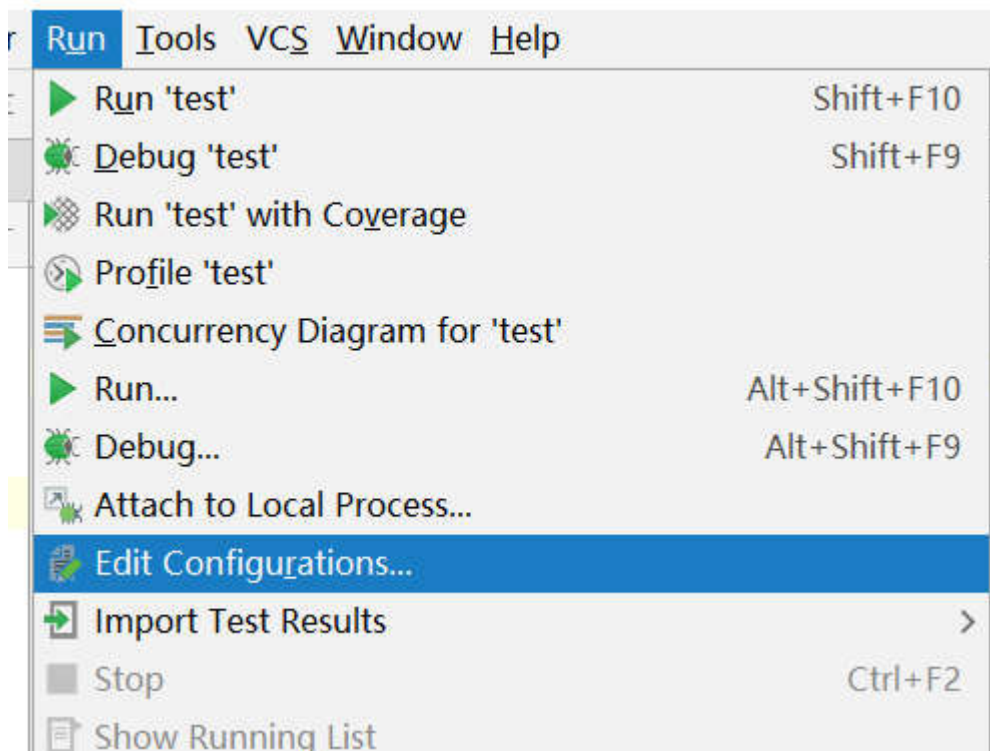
r Run Tools VCS Window Help

Run 'test' Shift+F10
Debug 'test' Shift+F9
Run 'test' with Coverage
Profile 'test'
Concurrency Diagram for 'test'
Run... Alt+Shift+F10
Debug... Alt+Shift+F9
Attach to Local Process...
Edit Configurations...
Import Test Results >
Stop Ctrl+F2
Show Running List